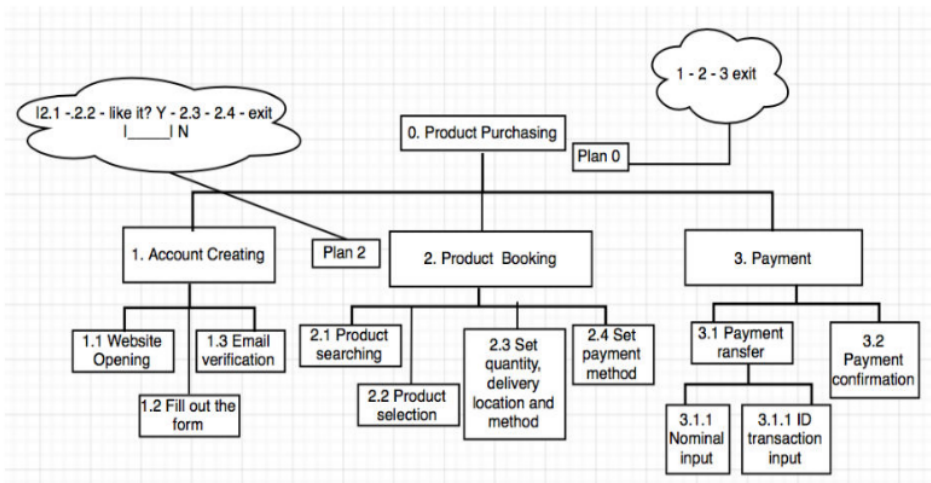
|2.1 -.2.2 - like it? Y - 2.3 - 2.4 - exit
|_____| N

1 - 2 - 3 exit

0. Product Purchasing

Plan 0

1. Account Creating

Plan 2

2. Product Booking

3. Payment

1.1 Website Opening

1.2 Fill out the form

1.3 Email verification

2.1 Product searching

2.2 Product selection

2.3 Set quantity, delivery location and method

2.4 Set payment method

3.1 Payment ransfer

3.2 Payment confirmation

3.1.1 Nominal input

3.1.1 ID transaction input